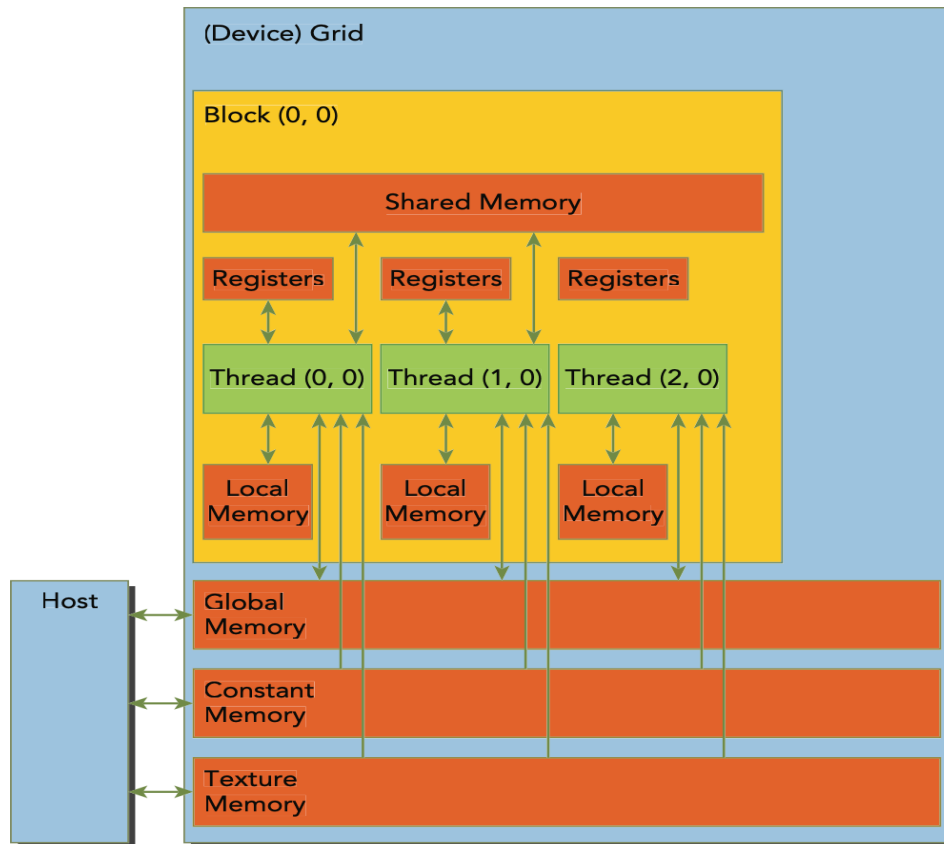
(Device) Grid

Block (0, 0)

Shared Memory

Registers

Registers

Registers

Thread (0, 0)

Thread (1, 0)

Thread (2, 0)

Local Memory

Local Memory

Local Memory

Host

Global Memory

Constant Memory

Texture Memory